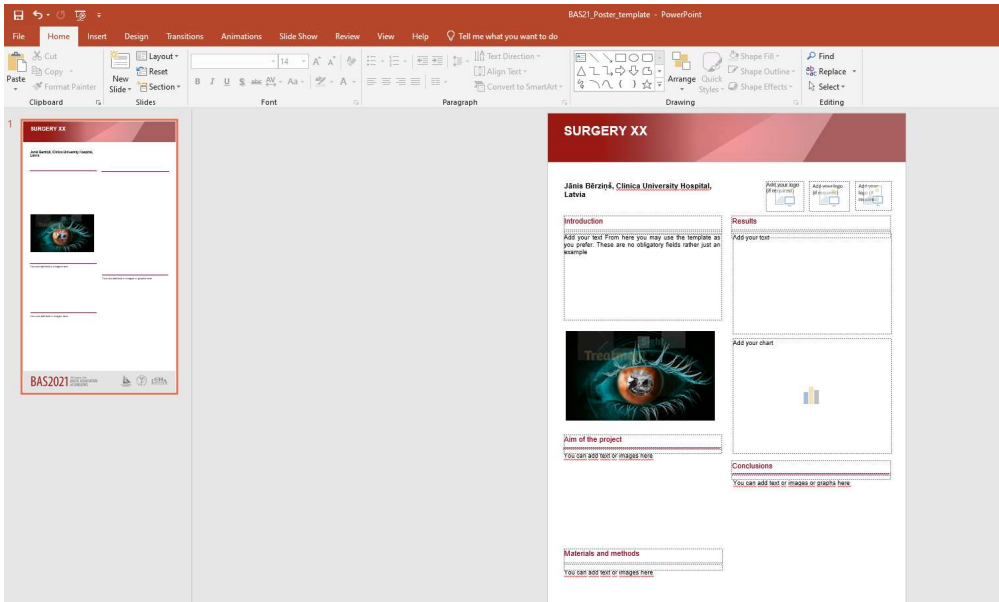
BAS21_Poster_template - PowerPoint

File Home Insert Design Transitions Animations Slide Show Review View Help Tell me what you want to do

Cut
Copy
Format Painter
Paste
Clipboard
New Slide
Layout
Reset
Section
Slides
14
Font
Text Direction
Align Text
Convert to SmartArt
Paragraph
Arrange
Quick Styles
Shape Fill
Shape Outline
Shape Effects
Drawing
Find
Replace
Select
Editing

1

SURGERY XX

Jānis Bērziņš, Clinica University Hospital, Latvia

Add your logo (if required)
Add your logo (if required)
Add your logo (if required)

Introduction

Add your text From here you may use the template as you prefer. These are no obligatory fields rather just an example

Results

Add your text

Add your chart

Aim of the project

You can add text or images here

Conclusions

You can add text or images or graphs here

Materials and methods

You can add text or images here

BAS2021